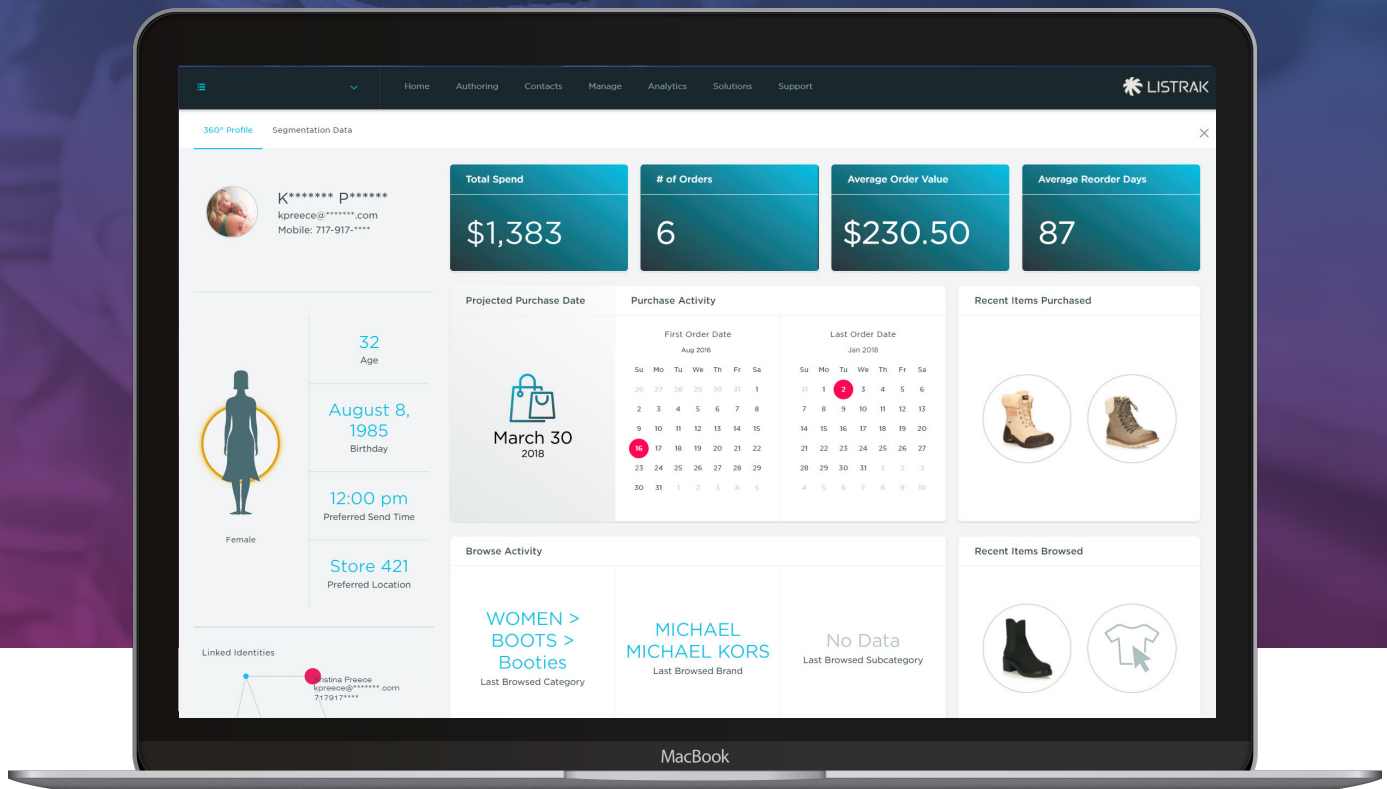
Home Authoring Contacts Manage Analytics Solutions Support

LISTRAK

360° Profile Segmentation Data

K******* P******
kpreece@******.com
Mobile: 717-917-****

32
Age

August 8, 1985
Birthday

12:00 pm
Preferred Send Time

Store 421
Preferred Location

Female

Linked Identities

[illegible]istina Preece
kpreece@******.com
717917****

Total Spend
$1,383

# of Orders
6

Average Order Value
$230.50

Average Reorder Days
87

Projected Purchase Date

March 30
2018

Purchase Activity

First Order Date
Aug 2016

| Su | Mo | Tu | We | Th | Fr | Sa |
|---|---|---|---|---|---|---|
| 26 | 27 | 28 | 29 | 30 | 31 | 1 |
| 2 | 3 | 4 | 5 | 6 | 7 | 8 |
| 9 | 10 | 11 | 12 | 13 | 14 | 15 |
| 16 | 17 | 18 | 19 | 20 | 21 | 22 |
| 23 | 24 | 25 | 26 | 27 | 28 | 29 |
| 30 | 31 | 1 | 2 | 3 | 4 | 5 |

Last Order Date
Jan 2018

| Su | Mo | Tu | We | Th | Fr | Sa |
|---|---|---|---|---|---|---|
| 31 | 1 | 2 | 3 | 4 | 5 | 6 |
| 7 | 8 | 9 | 10 | 11 | 12 | 13 |
| 14 | 15 | 16 | 17 | 18 | 19 | 20 |
| 21 | 22 | 23 | 24 | 25 | 26 | 27 |
| 28 | 29 | 30 | 31 | 1 | 2 | 3 |
| 4 | 5 | 6 | 7 | 8 | 9 | 10 |

Recent Items Purchased

Browse Activity

WOMEN > BOOTS > Booties
Last Browsed Category

MICHAEL MICHAEL KORS
Last Browsed Brand

No Data
Last Browsed Subcategory

Recent Items Browsed

MacBook